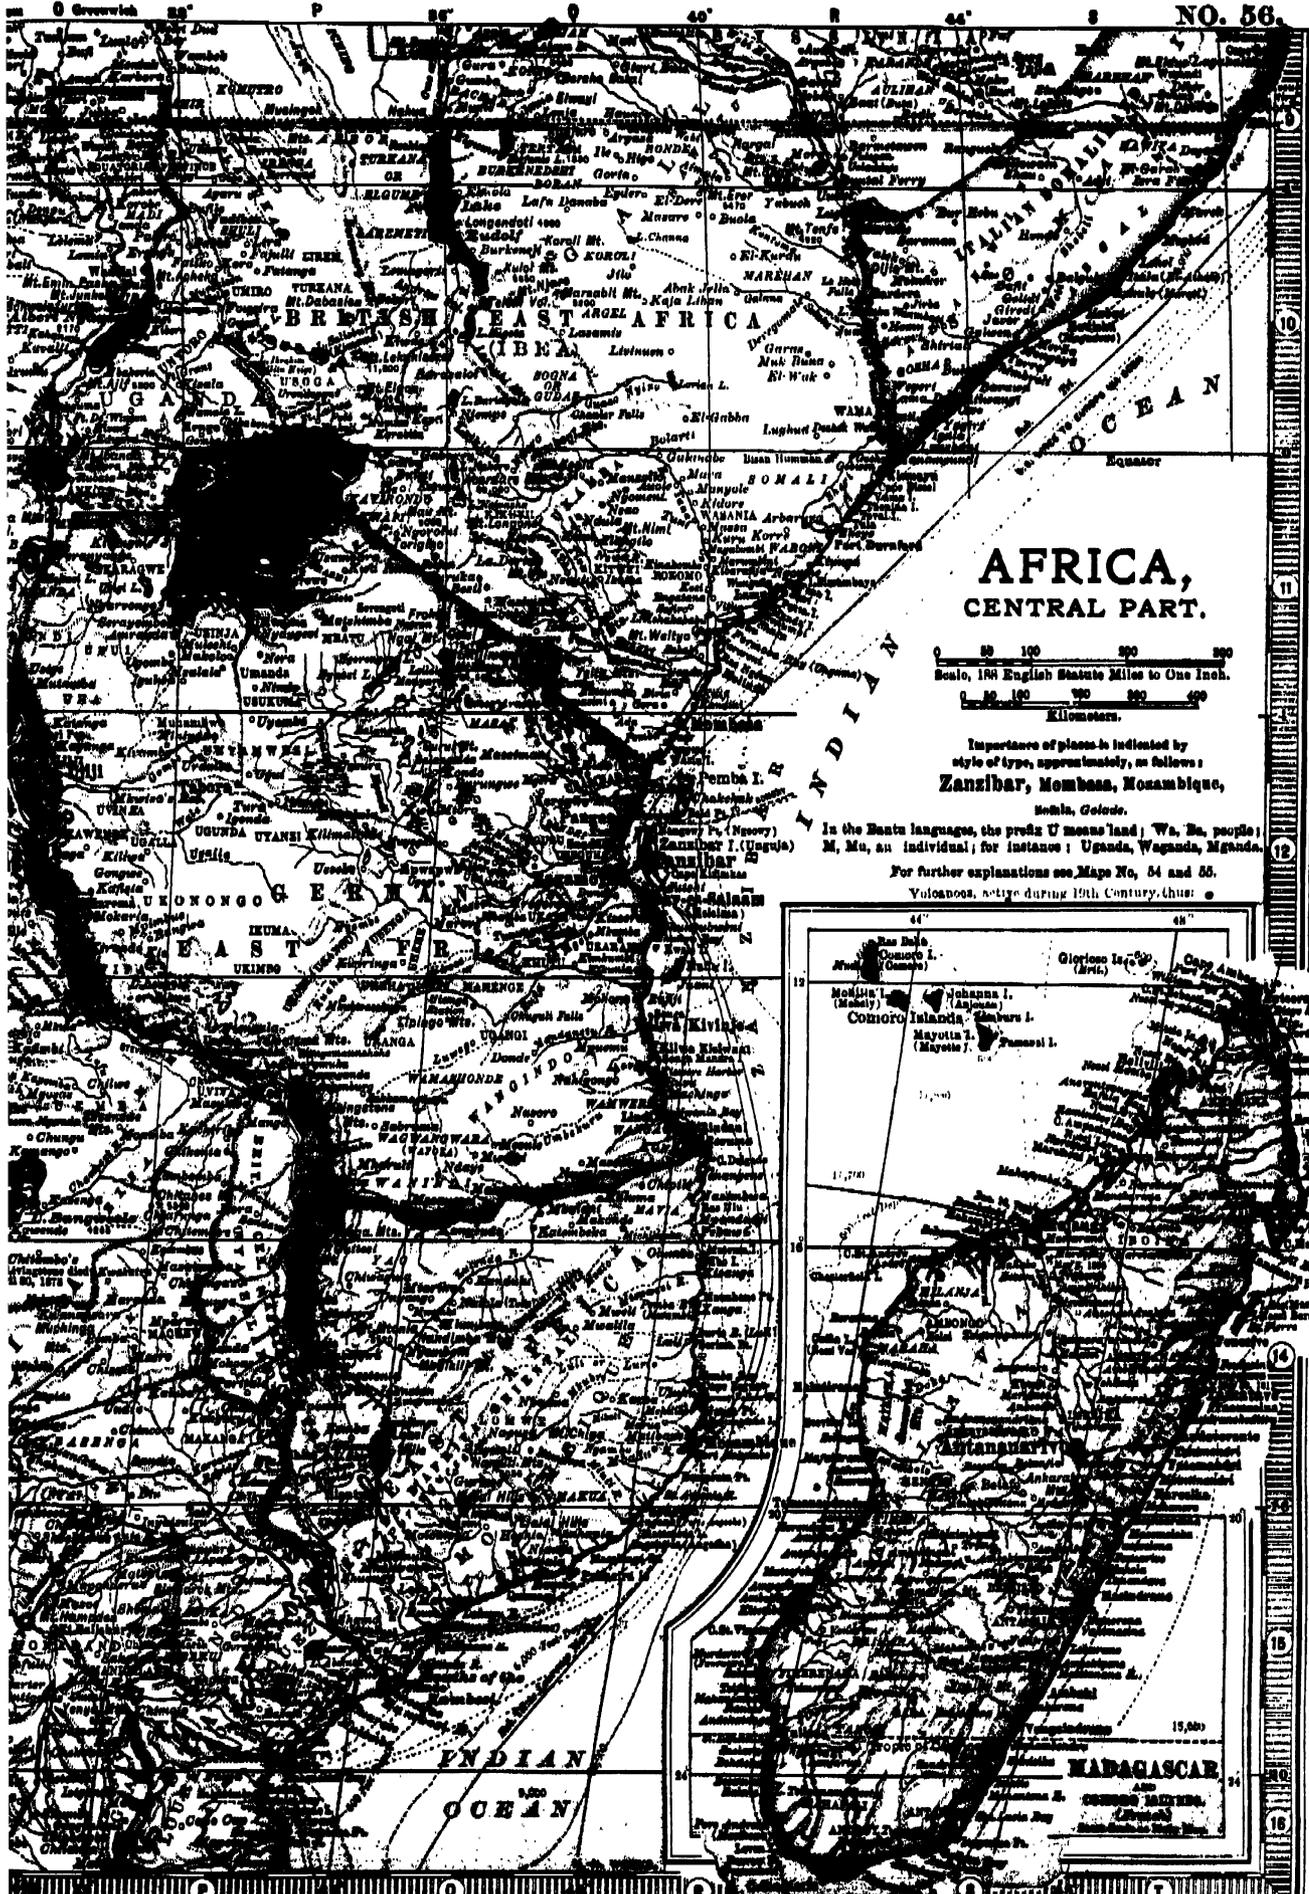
0 Greenwich 32° P 36° Q 40° R 44° S NO. 56.

AFRICA,
CENTRAL PART.

0 50 100 200 300
Scale, 188 English Statute Miles to One Inch.
0 50 100 200 300 400
Kilometers.

Importance of places is indicated by style of type, approximately, as follows:
Zanzibar, Mombasa, Mozambique,
Bolola, Golodo.

In the Bantu languages, the prefix U means land; Wa, Ba, people; M, Mu, an individual; for instance: Uganda, Waganda, Mganda.

For further explanations see Maps No. 54 and 55.

Volcanoes, active during 19th Century, thus:

BRITISH EAST AFRICA
(IBEA)
UGANDA
GERMAN EAST AFRICA
INDIAN OCEAN
INDIAN OCEAN
Equator
SOMALI
ITALIAN SOMALI
Comoro Islands
Mayotta I.
Antananarivo
MADAGASCAR
AND
COMORO ISLANDS.
Zanzibar
Mombasa
Pemba I.
Zanzibar I. (Unguja)
Kilwa Kivinje
Rudolf
Stefanie
Kilimanjaro
Mt. Kenia
USOGA
KAVIRONDO
TURKANA
SAMBURU
Lake Rudolf
Mt. Kenia
Lamu
Kismayu
Glorioso Is.
Cape Amber
Nossi Bé
10 11 12 13 14 15 16